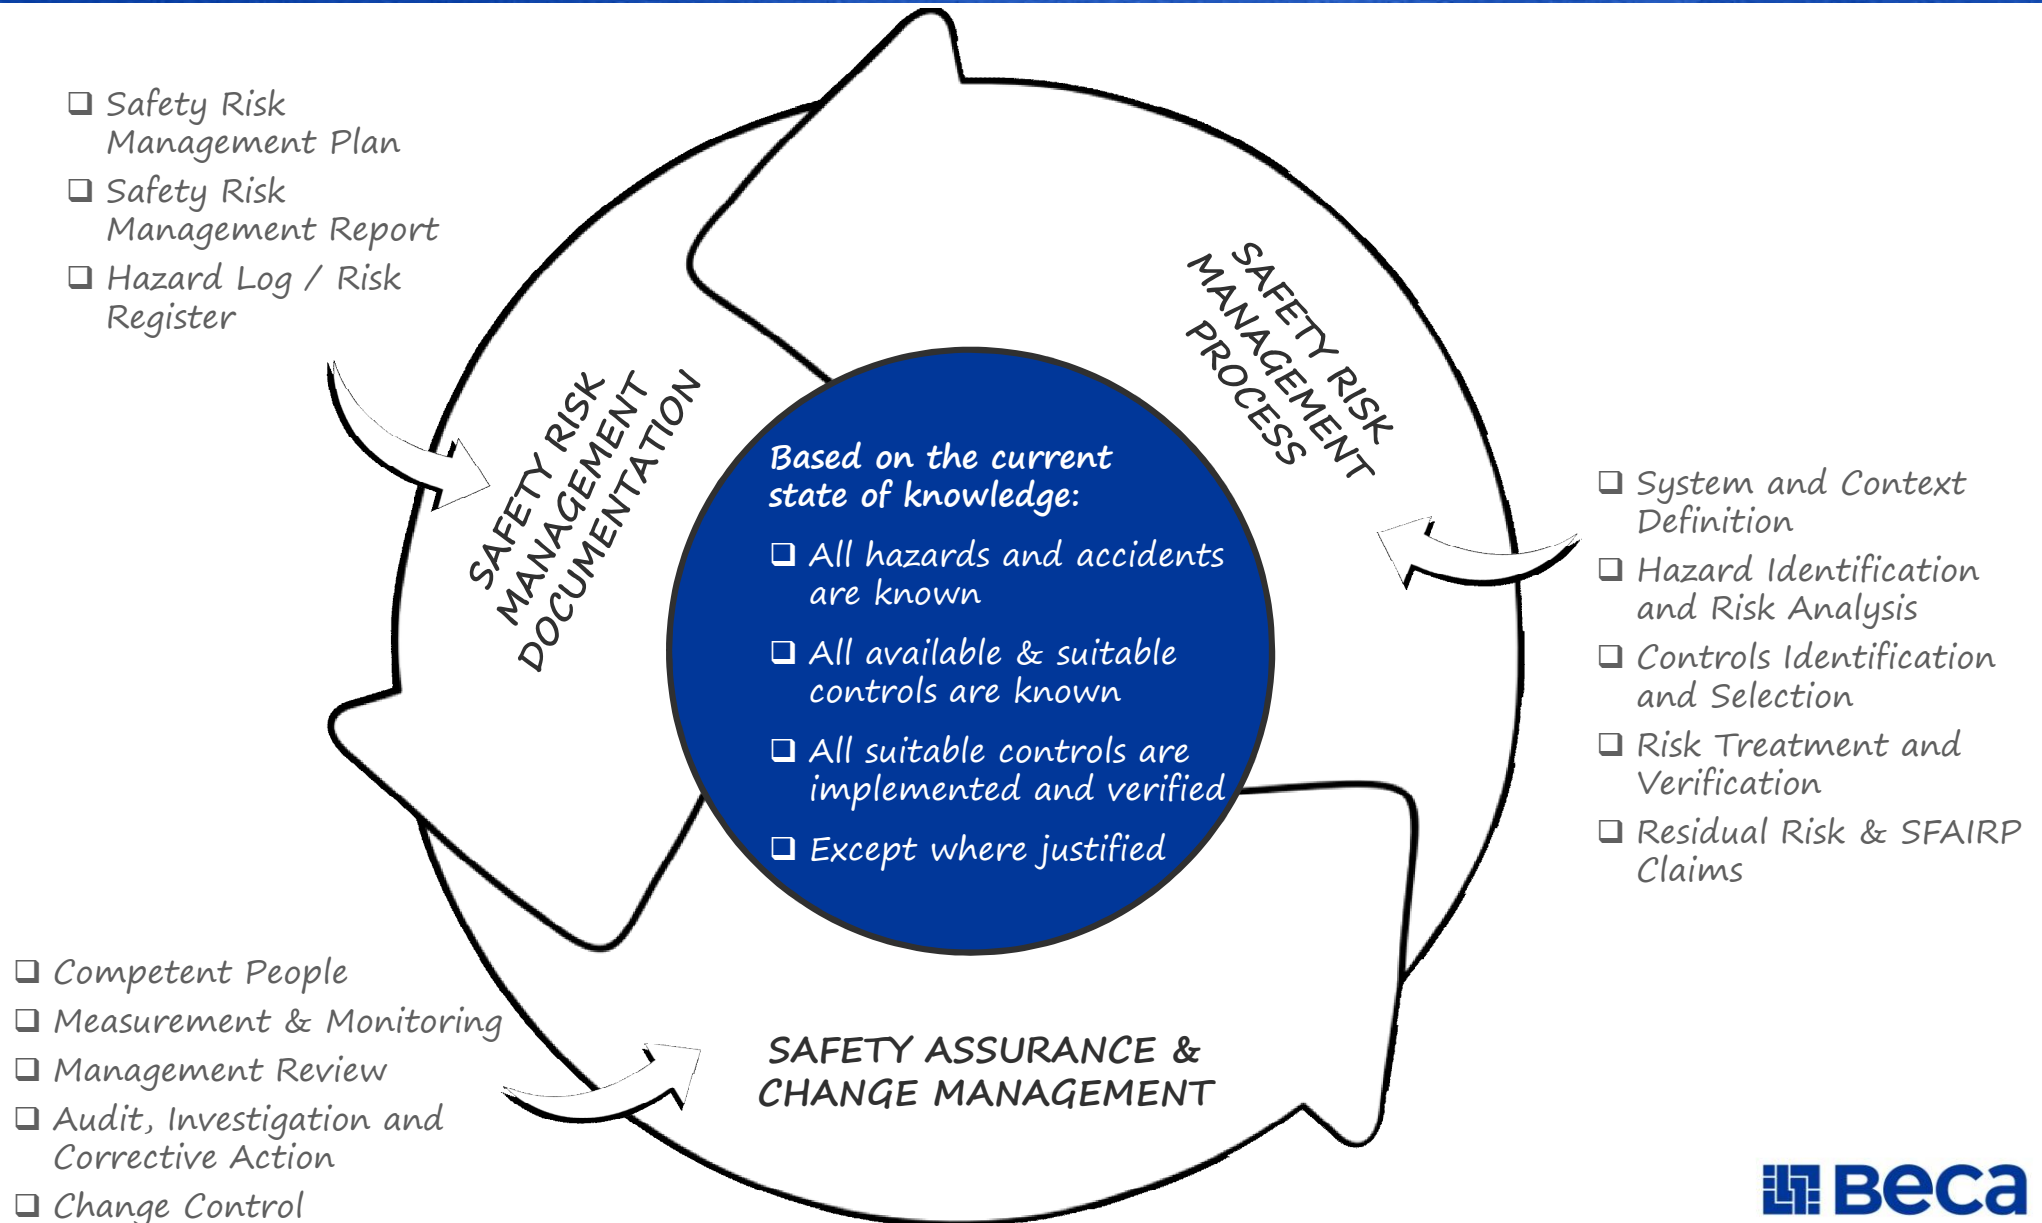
❑ Safety Risk Management Plan
❑ Safety Risk Management Report
❑ Hazard Log / Risk Register

SAFETY RISK MANAGEMENT DOCUMENTATION

SAFETY RISK MANAGEMENT PROCESS

Based on the current state of knowledge:
❑ All hazards and accidents are known
❑ All available & suitable controls are known
❑ All suitable controls are implemented and verified
❑ Except where justified

❑ System and Context Definition
❑ Hazard Identification and Risk Analysis
❑ Controls Identification and Selection
❑ Risk Treatment and Verification
❑ Residual Risk & SFAIRP Claims

❑ Competent People
❑ Measurement & Monitoring
❑ Management Review
❑ Audit, Investigation and Corrective Action
❑ Change Control

SAFETY ASSURANCE & CHANGE MANAGEMENT

Beca